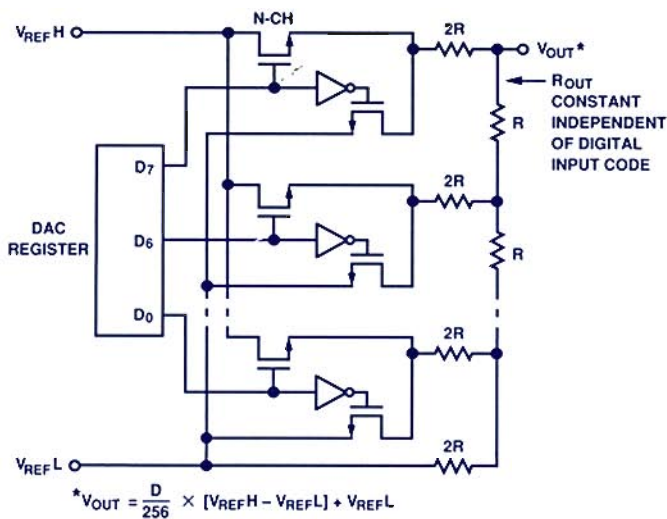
$V_{REF}$ H

N-CH

2R

$V_{OUT}$*

$R_{OUT}$ CONSTANT INDEPENDENT OF DIGITAL INPUT CODE

R

$D_7$

DAC REGISTER

$D_6$

2R

R

$D_0$

2R

$V_{REF}$ L

2R

*$V_{OUT} = \frac{D}{256} \times [V_{REF}H - V_{REF}L] + V_{REF}L$